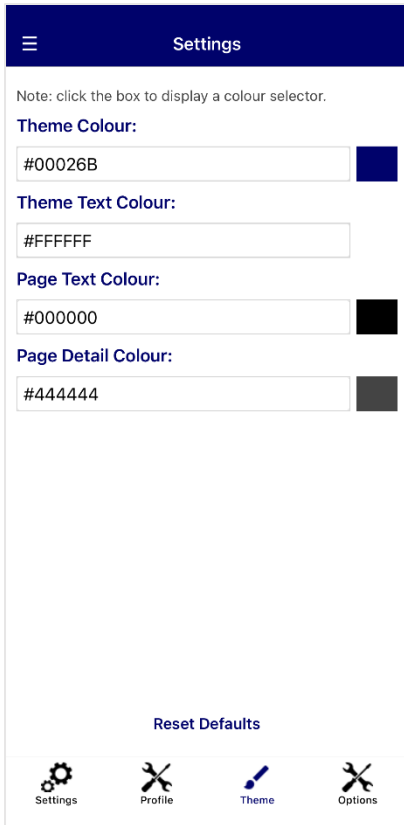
☰ Settings

Note: click the box to display a colour selector.

Theme Colour:

#00026B

Theme Text Colour:

#FFFFFF

Page Text Colour:

#000000

Page Detail Colour:

#444444

Reset Defaults

Settings Profile Theme Options